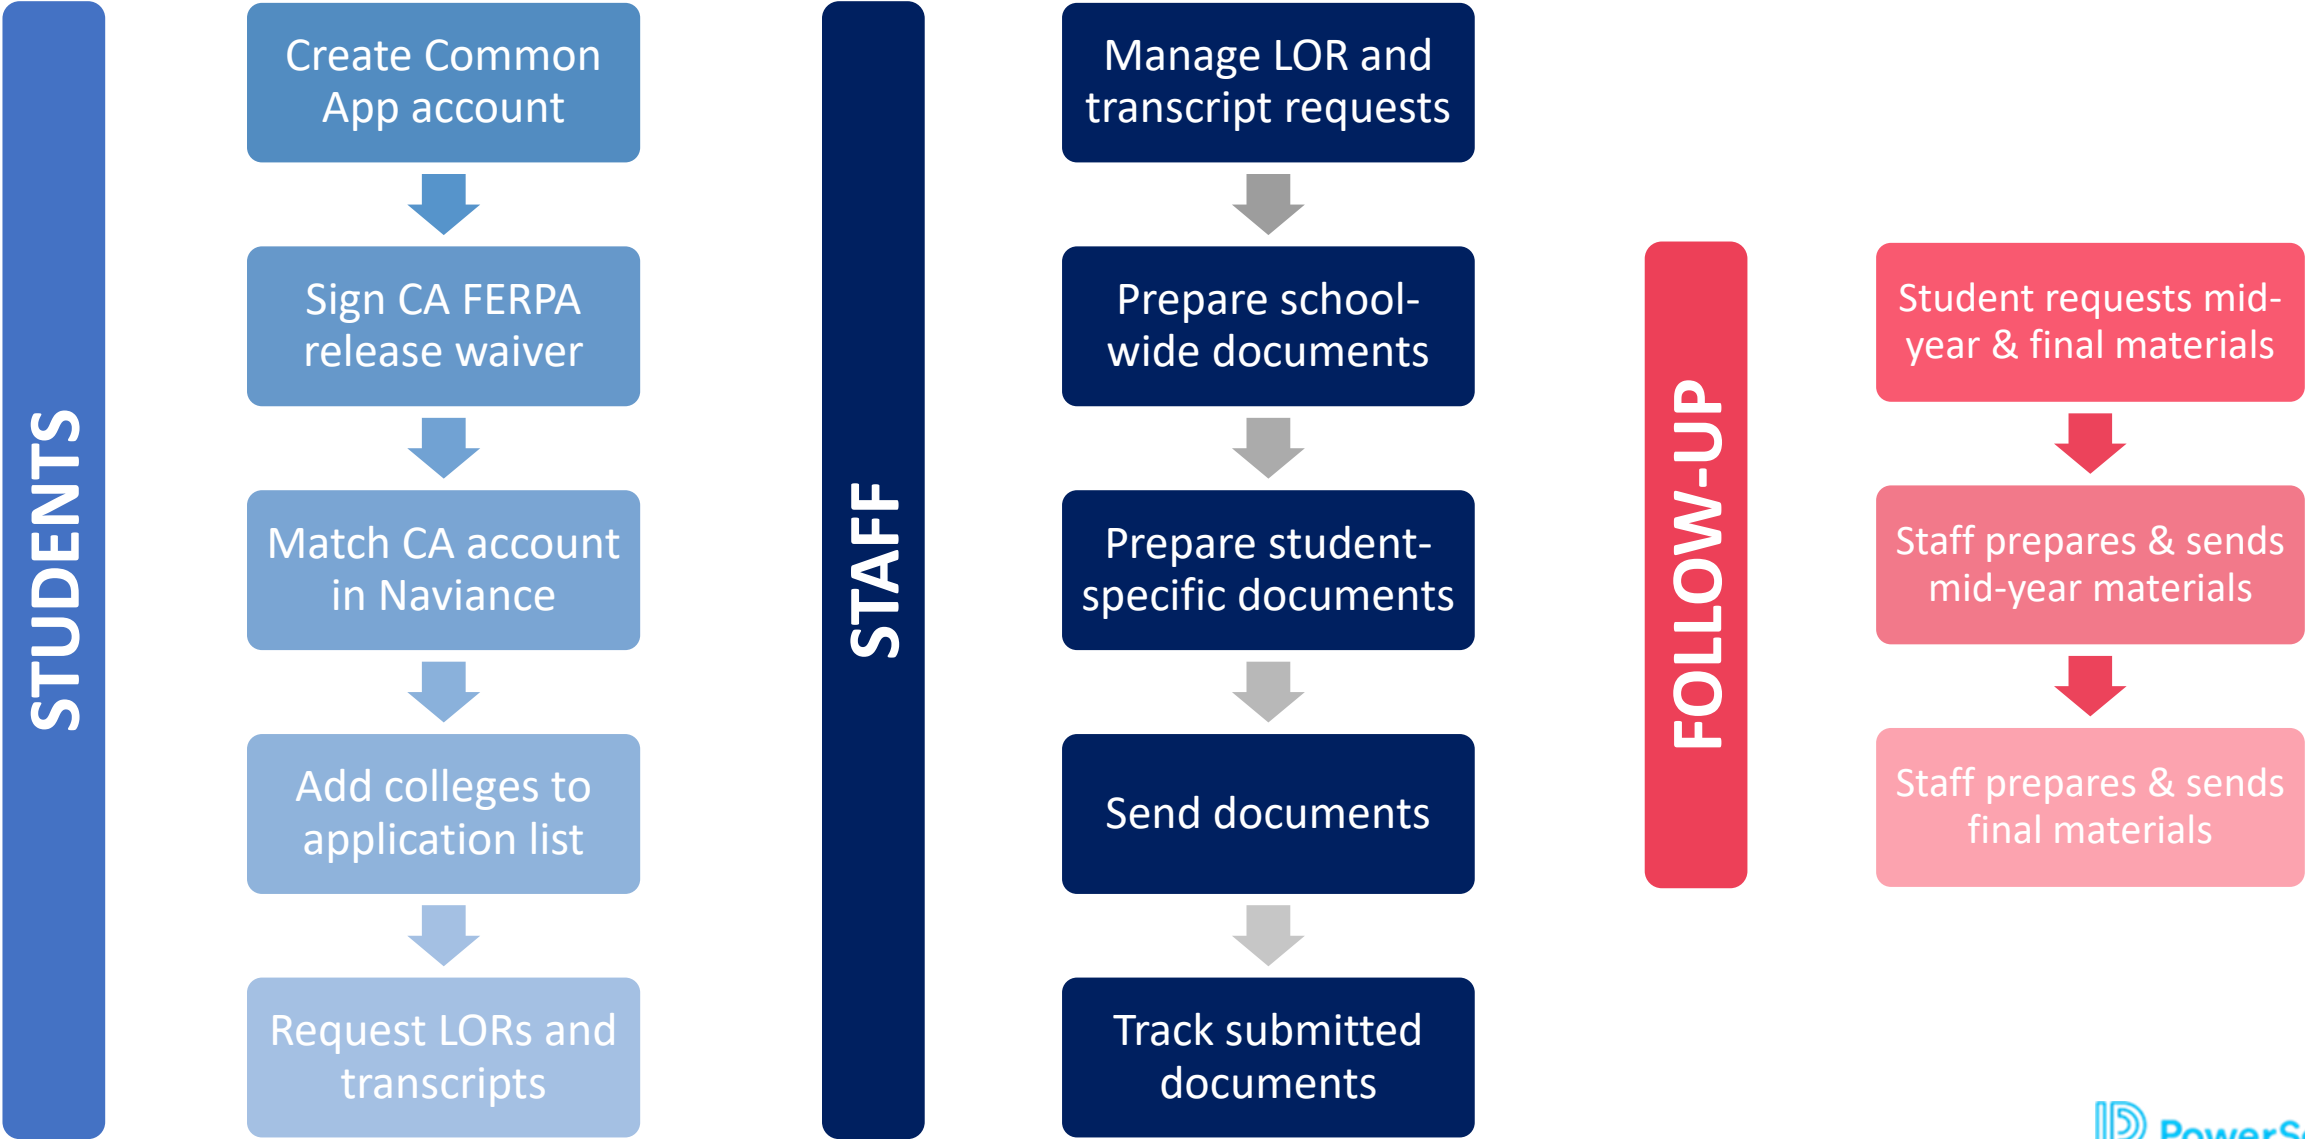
STUDENTS

Create Common App account

Sign CA FERPA release waiver

Match CA account in Naviance

Add colleges to application list

Request LORs and transcripts

STAFF

Manage LOR and transcript requests

Prepare school-wide documents

Prepare student-specific documents

Send documents

Track submitted documents

FOLLOW-UP

Student requests mid-year & final materials

Staff prepares & sends mid-year materials

Staff prepares & sends final materials

PowerS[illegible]